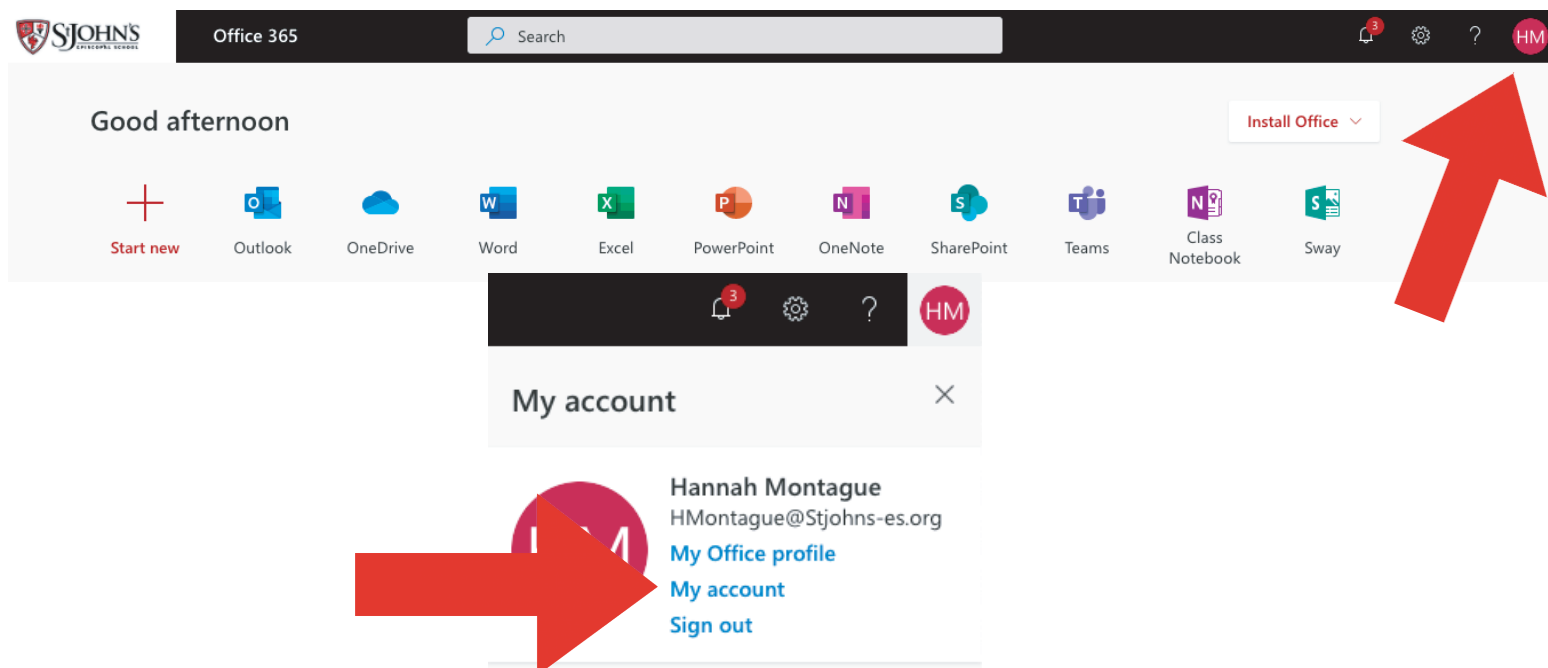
StJOHN'S EPISCOPAL SCHOOL

Office 365

Search

3

?

HM

Good afternoon

Install Office

Start new

Outlook

OneDrive

Word

Excel

PowerPoint

OneNote

SharePoint

Teams

Class Notebook

Sway

3

?

HM

My account

Hannah Montague

HMontague@Stjohns-es.org

My Office profile

My account

Sign out